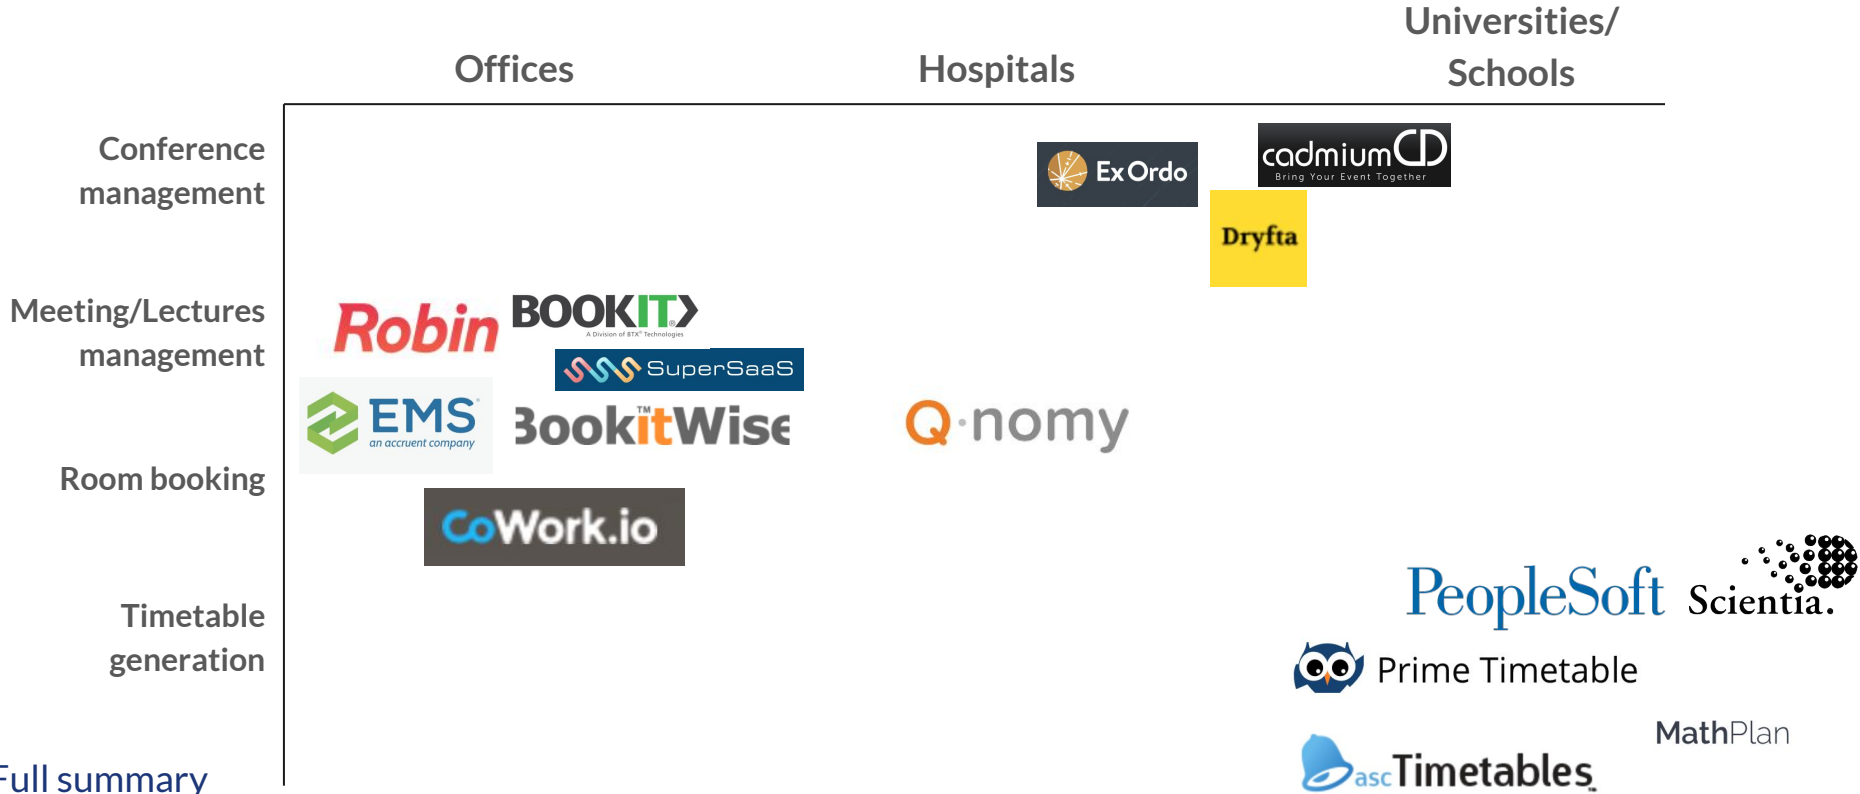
Offices

Hospitals

Universities/
Schools

Conference management

Meeting/Lectures management

Room booking

Timetable generation

Full summary

Ex Ordo

cadmium CD
Bring Your Event Together

Dryfta

Robin

BOOKIT
A Division of STX Technologies

SuperSaaS

EMS
an accruent company

BookitWise

Q·nomy

CoWork.io

PeopleSoft

Scientia.

Prime Timetable

MathPlan

ascTimetables